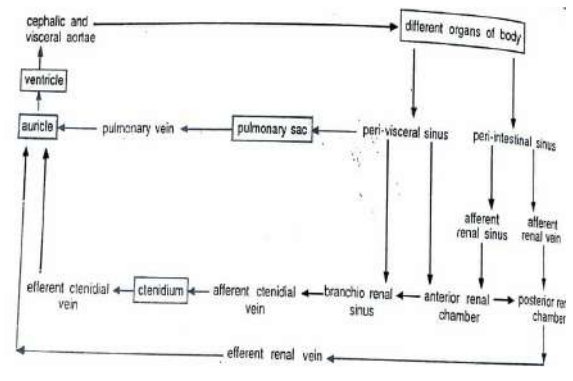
cephalic and visceral aortae

different organs of body

ventricle

auricle

pulmonary vein

pulmonary sac

peri-visceral sinus

peri-intestinal sinus

afferent renal sinus

afferent renal vein

efferent ctenidial vein

ctenidium

afferent ctenidial vein

branchio renal sinus

anterior renal chamber

posterior re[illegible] chamber

efferent renal vein